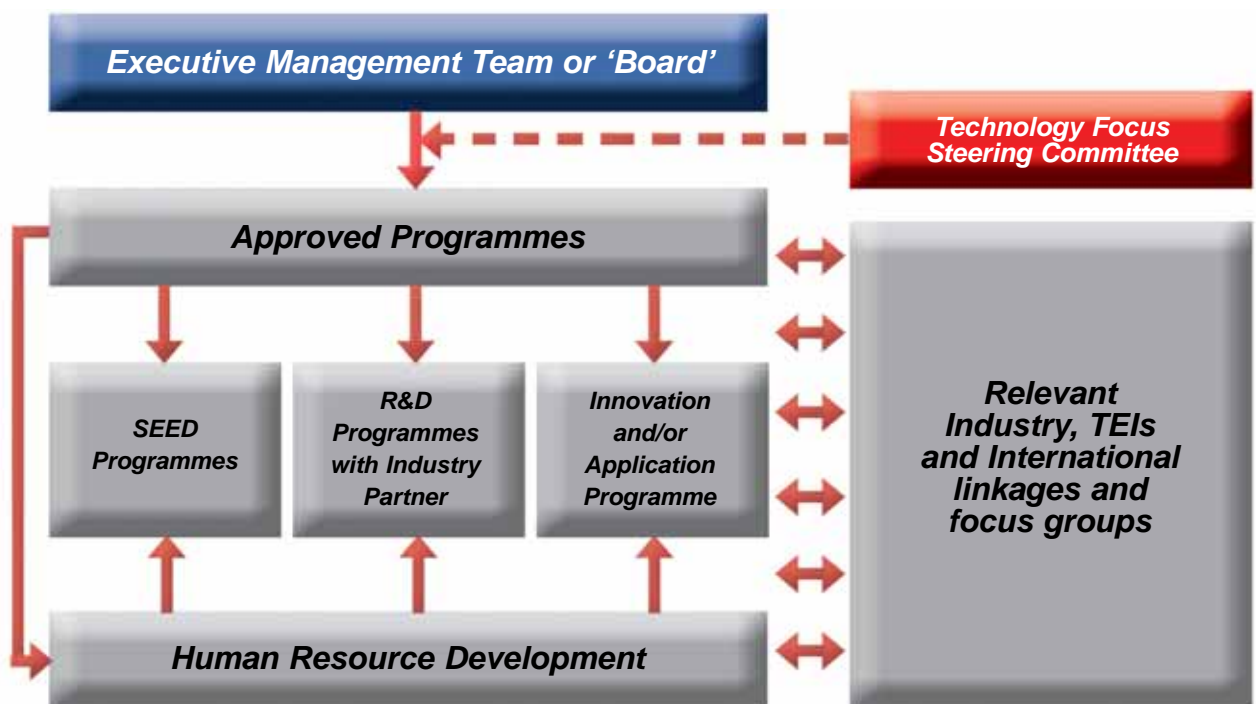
Executive Management Team or 'Board'

Technology Focus Steering Committee

Approved Programmes

SEED Programmes

R&D Programmes with Industry Partner

Innovation and/or Application Programme

Relevant Industry, TEIs and International linkages and focus groups

Human Resource Development